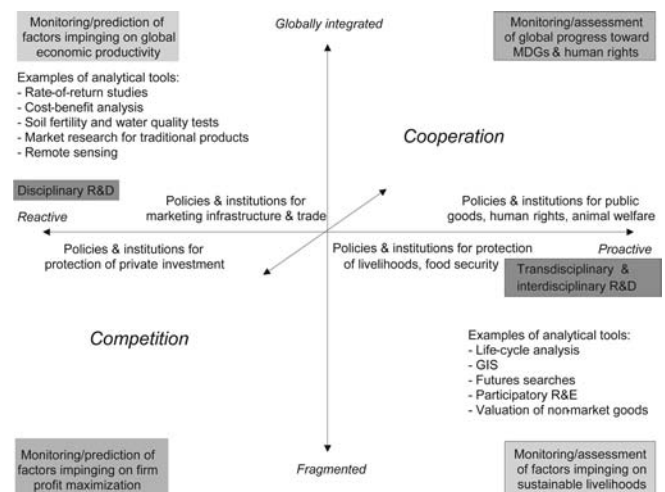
Monitoring/prediction of factors impinging on global economic productivity

Globally integrated

Monitoring/assessment of global progress toward MDGs & human rights

Examples of analytical tools:
- Rate-of-return studies
- Cost-benefit analysis
- Soil fertility and water quality tests
- Market research for traditional products
- Remote sensing

Cooperation

Disciplinary R&D

Policies & institutions for marketing infrastructure & trade

Policies & institutions for public goods, human rights, animal welfare

Reactive

Policies & institutions for protection of private investment

Policies & institutions for protection of livelihoods, food security

Proactive

Transdisciplinary & interdisciplinary R&D

Competition

Examples of analytical tools:
- Life-cycle analysis
- GIS
- Futures searches
- Participatory R&E
- Valuation of non-market goods

Monitoring/prediction of factors impinging on firm profit maximization

Fragmented

Monitoring/assessment of factors impinging on sustainable livelihoods